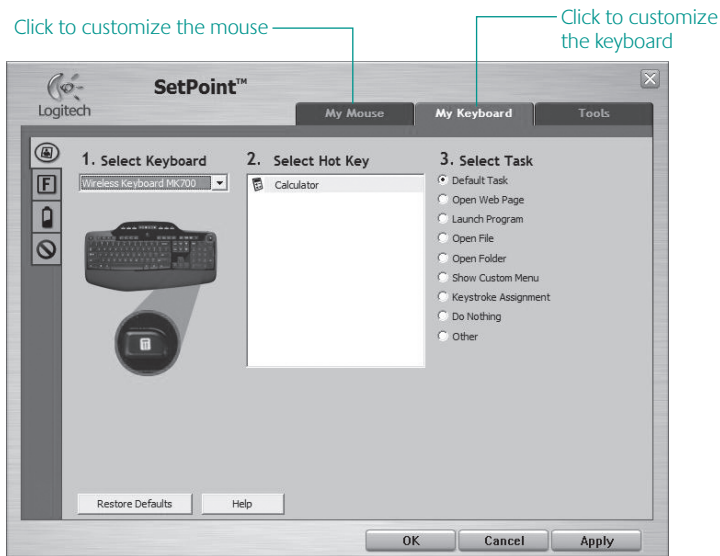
Click to customize the mouse

Click to customize the keyboard

Logitech

SetPoint™

My Mouse

My Keyboard

Tools

F

1. Select Keyboard

Wireless Keyboard MK700

2. Select Hot Key

Calculator

3. Select Task

Default Task

Open Web Page

Launch Program

Open File

Open Folder

Show Custom Menu

Keystroke Assignment

Do Nothing

Other

Restore Defaults

Help

OK

Cancel

Apply